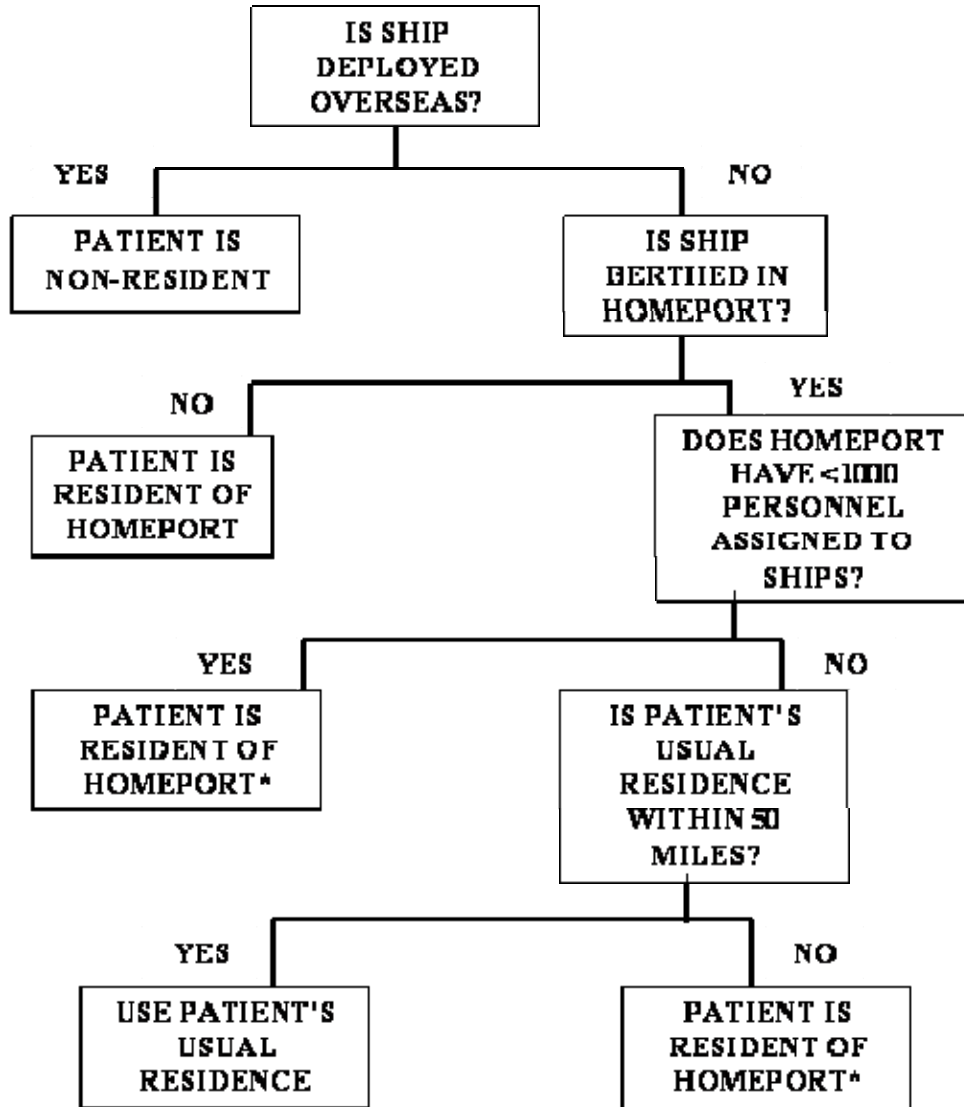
IS SHIP DEPLOYED OVERSEAS?

YES

NO

PATIENT IS NON-RESIDENT

IS SHIP BERTHED IN HOMEPORT?

NO

YES

PATIENT IS RESIDENT OF HOMEPORT

DOES HOMEPORT HAVE <1000 PERSONNEL ASSIGNED TO SHIPS?

YES

NO

PATIENT IS RESIDENT OF HOMEPORT*

IS PATIENT'S USUAL RESIDENCE WITHIN 50 MILES?

YES

NO

USE PATIENT'S USUAL RESIDENCE

PATIENT IS RESIDENT OF HOMEPORT*